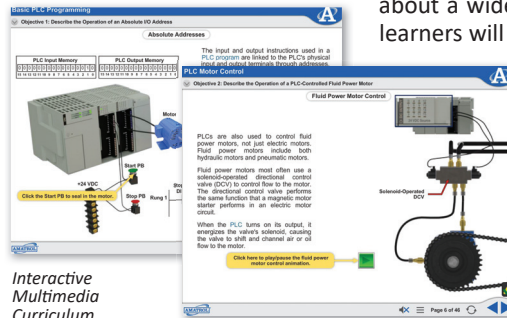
about a wide
learners will

Basic PLC Programming

Objective 1: Describe the Operation of an Absolute I/O Address

Absolute Addresses

PLC Input Memory

PLC Output Memory

The input and output instructions used in a PLC program are linked to the PLC's physical input and output terminals through addresses.

Motor

Start PB

+24 VDC

Stop PB

Rung 1

Click the Start PB to seal in the motor.

AMATROL

PLC Motor Control

Objective 2: Describe the Operation of a PLC-Controlled Fluid Power Motor

Fluid Power Motor Control

PLCs are also used to control fluid power motors, not just electric motors. Fluid power motors include both hydraulic motors and pneumatic motors.

Fluid power motors most often use a solenoid-operated directional control valve (DCV) to control flow to the motor. The directional control valve performs the same function that a magnetic motor starter performs in an electric motor circuit.

When the PLC turns on its output, it energizes the valve's solenoid, causing the valve to shift and channel air or oil flow to the motor.

Solenoid-Operated DCV

Click here to play/pause the fluid power motor control animation.

AMATROL

Page 6 of 46

Interactive Multimedia Curriculum